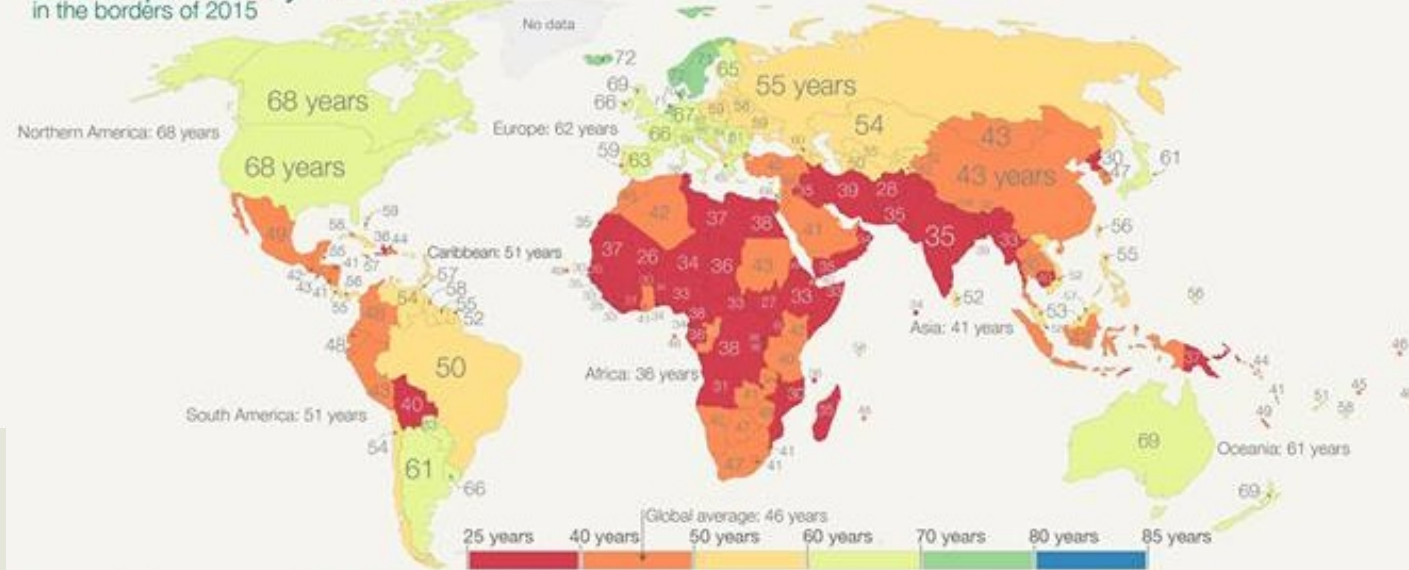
in the borders of 2015

No data

68 years
Northern America: 68 years
68 years

72
69
66
65
55 years
Europe: 62 years
67
59
58
66
59
54
63
43
43 years
30
61
47

58
59
36
44
Caribbean: 51 years
55
41
57
42
43
41
56
57
58
55
52
54
48
50
40
South America: 51 years
54
61
66

35
42
37
38
37
26
34
36
43
41
39
28
35
35
33
56
55
33
27
33
38
35
38
Africa: 36 years
31
40
47
41
34
52
53
Asia: 41 years
56
37
44
41
51
45
49
58
69
Oceania: 61 years
69
48

Global average: 46 years
25 years
40 years
50 years
60 years
70 years
80 years
85 years